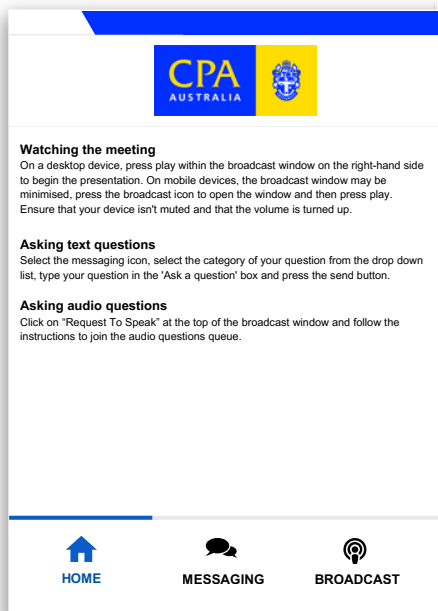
CPA
AUSTRALIA

Watching the meeting
On a desktop device, press play within the broadcast window on the right-hand side to begin the presentation. On mobile devices, the broadcast window may be minimised, press the broadcast icon to open the window and then press play. Ensure that your device isn't muted and that the volume is turned up.

Asking text questions
Select the messaging icon, select the category of your question from the drop down list, type your question in the 'Ask a question' box and press the send button.

Asking audio questions
Click on "Request To Speak" at the top of the broadcast window and follow the instructions to join the audio questions queue.

HOME
MESSAGING
BROADCAST